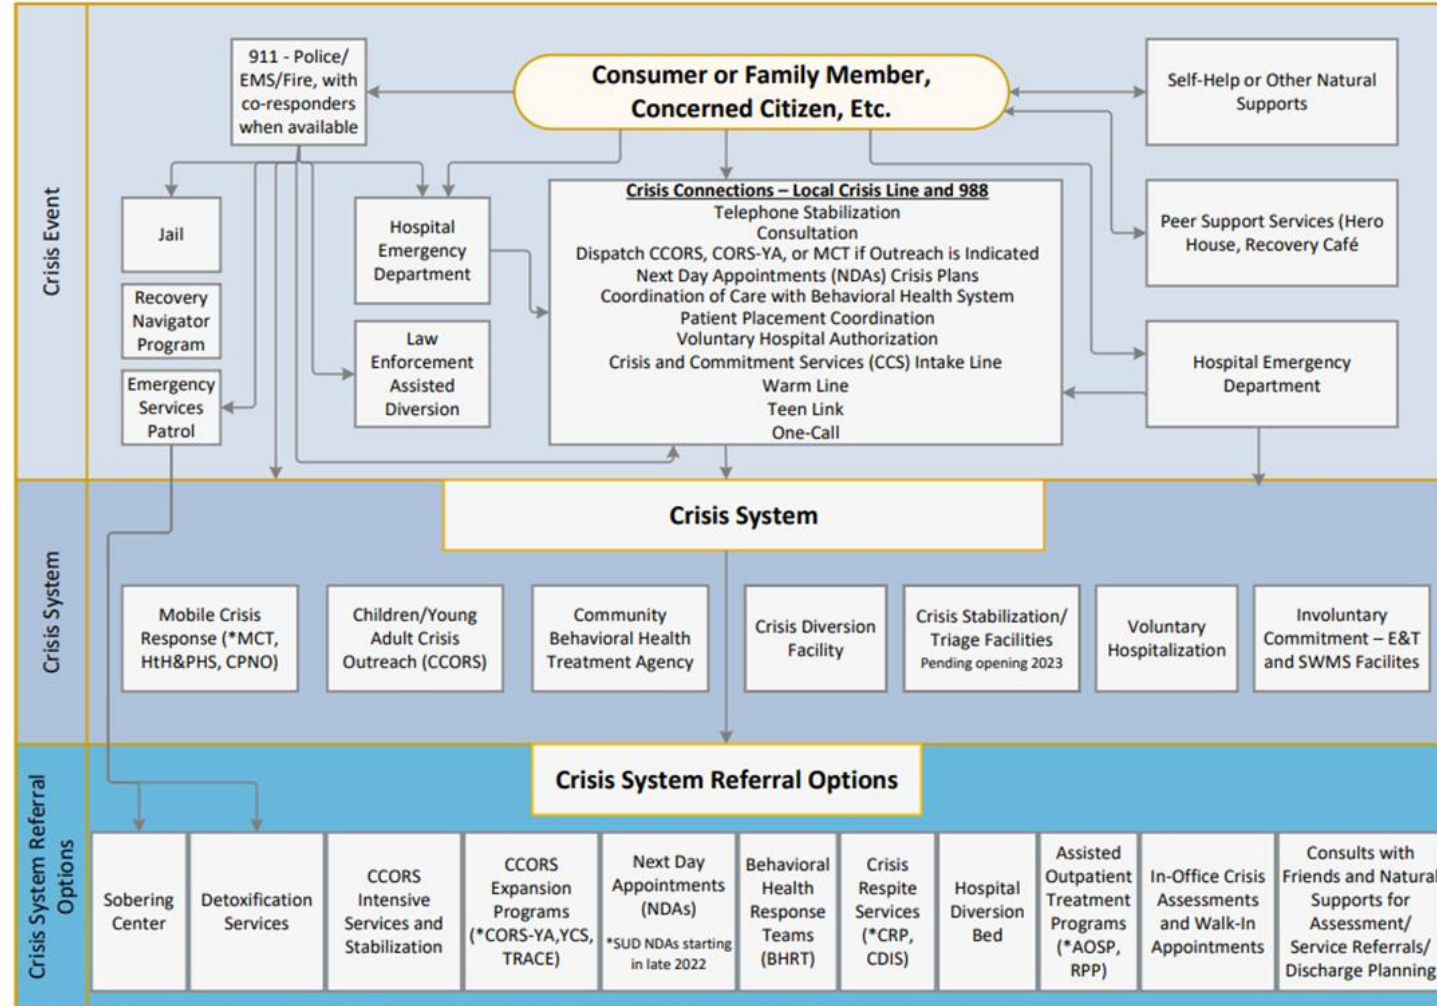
Crisis Event

911 - Police/ EMS/Fire, with co-responders when available

Consumer or Family Member, Concerned Citizen, Etc.

Self-Help or Other Natural Supports

Jail

Hospital Emergency Department

Crisis Connections – Local Crisis Line and 988
Telephone Stabilization
Consultation
Dispatch CCORS, CORS-YA, or MCT if Outreach is Indicated
Next Day Appointments (NDAs) Crisis Plans
Coordination of Care with Behavioral Health System
Patient Placement Coordination
Voluntary Hospital Authorization
Crisis and Commitment Services (CCS) Intake Line
Warm Line
Teen Link
One-Call

Peer Support Services (Hero House, Recovery Café

Recovery Navigator Program

Law Enforcement Assisted Diversion

Emergency Services Patrol

Hospital Emergency Department

Crisis System

Crisis System

Mobile Crisis Response (*MCT, HtH&PHS, CPNO)

Children/Young Adult Crisis Outreach (CCORS)

Community Behavioral Health Treatment Agency

Crisis Diversion Facility

Crisis Stabilization/ Triage Facilities Pending opening 2023

Voluntary Hospitalization

Involuntary Commitment – E&T and SWMS Facilites

Crisis System Referral Options

Crisis System Referral Options

Sobering Center

Detoxification Services

CCORS Intensive Services and Stabilization

CCORS Expansion Programs (*CORS-YA,YCS, TRACE)

Next Day Appointments (NDAs) *SUD NDAs starting in late 2022

Behavioral Health Response Teams (BHRT)

Crisis Respite Services (*CRP, CDIS)

Hospital Diversion Bed

Assisted Outpatient Treatment Programs (*AOSP, RPP)

In-Office Crisis Assessments and Walk-In Appointments

Consults with Friends and Natural Supports for Assessment/ Service Referrals/ Discharge Planning